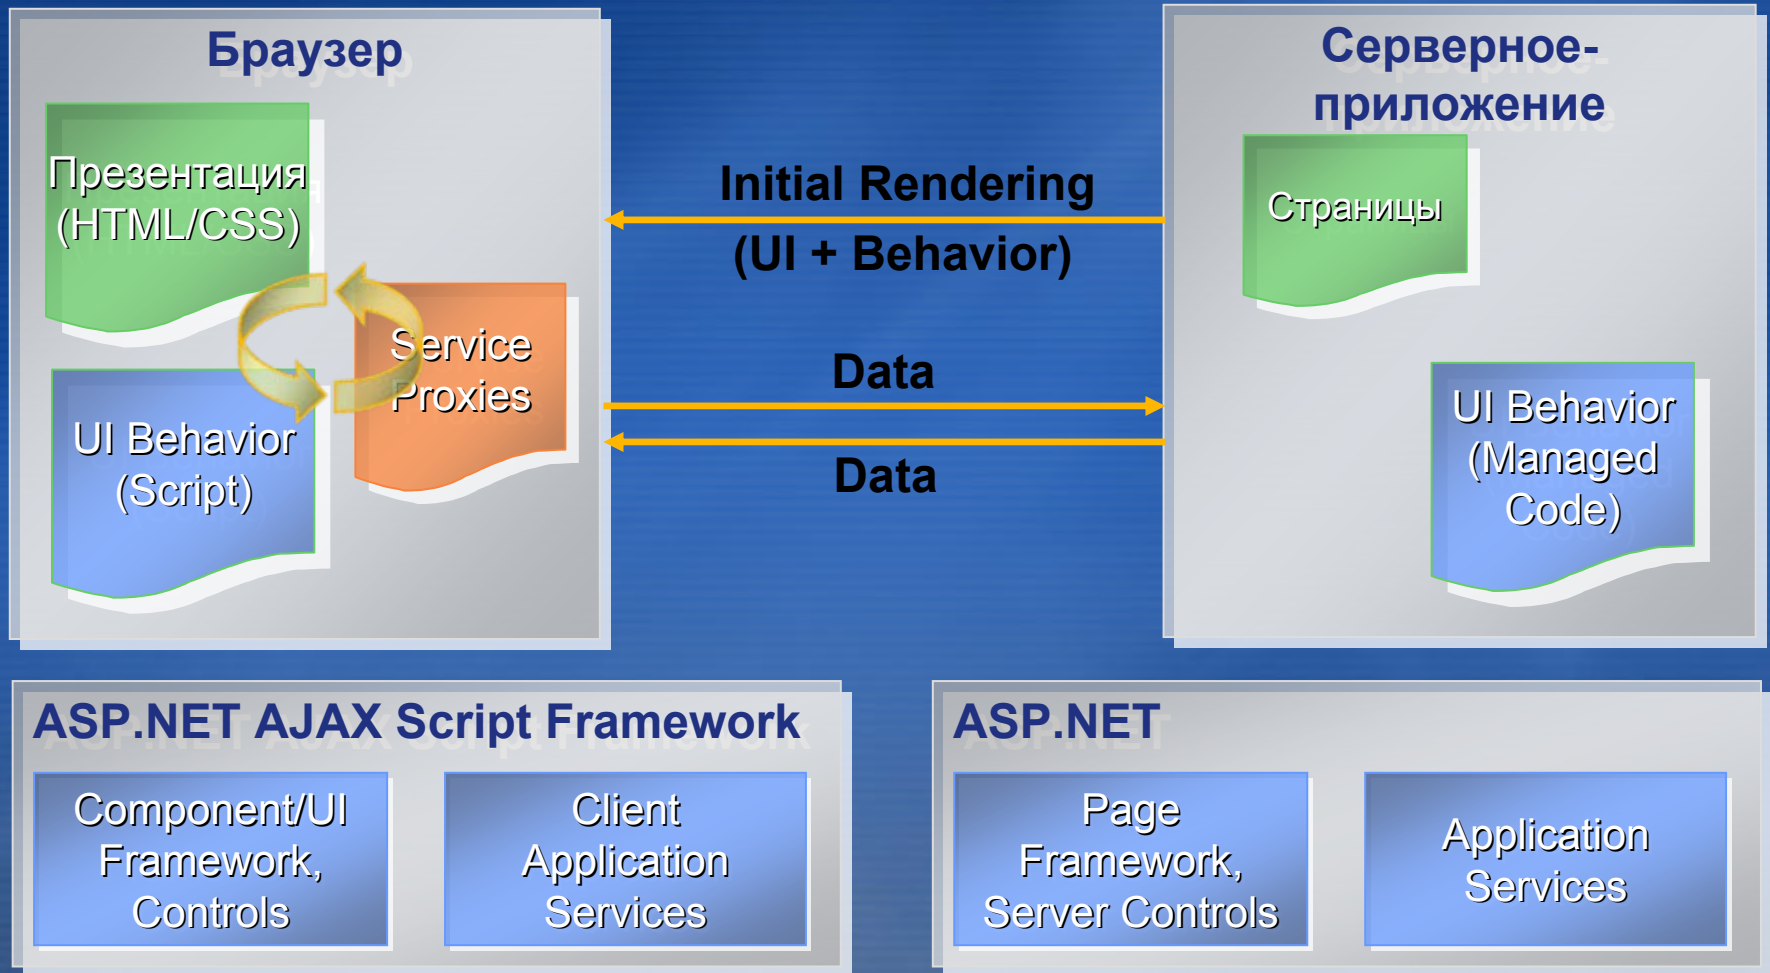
Браузер

Презентация (HTML/CSS)

Service Proxies

UI Behavior (Script)

Initial Rendering
(UI + Behavior)

Data

Data

Серверное-приложение

Страницы

UI Behavior (Managed Code)

ASP.NET AJAX Script Framework

Component/UI Framework, Controls

Client Application Services

ASP.NET

Page Framework, Server Controls

Application Services